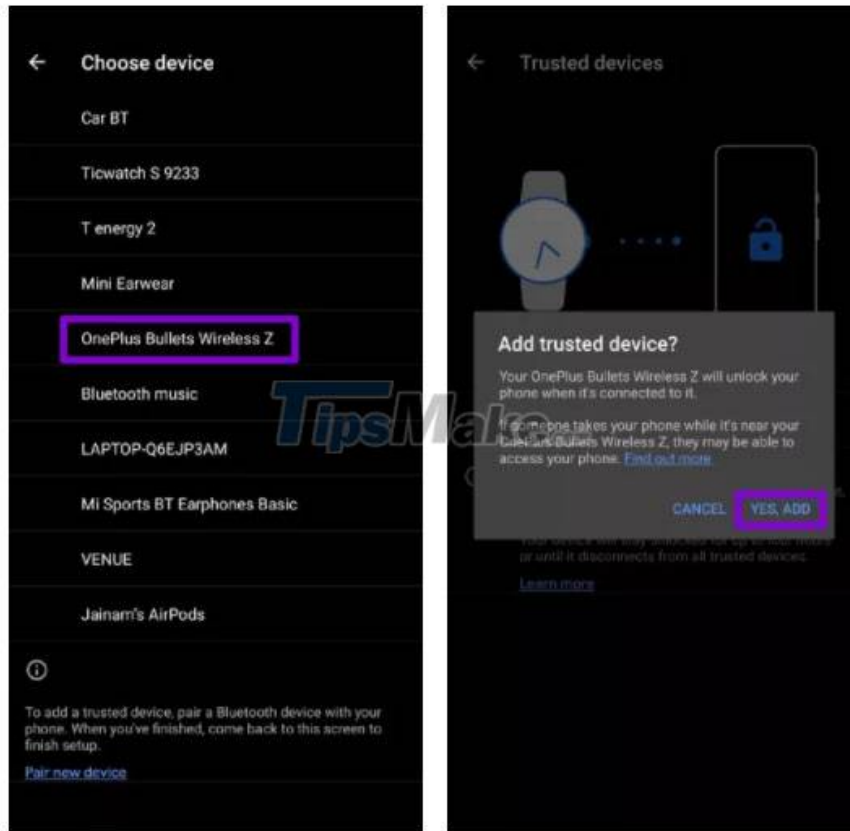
Choose device

Car BT

Ticwatch S 9233

T energy 2

Mini Earwear

OnePlus Bullets Wireless Z

Bluetooth music

LAPTOP-Q6EJP3AM

Mi Sports BT Earphones Basic

VENUE

Jainam's AirPods

To add a trusted device, pair a Bluetooth device with your phone. When you've finished, come back to this screen to finish setup.

Pair new device

Trusted devices

Add trusted device?

Your OnePlus Bullets Wireless Z will unlock your phone when it's connected to it.

If someone takes your phone while it's near your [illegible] Bullets Wireless Z, they may be able to access your phone. Find out more

CANCEL YES, ADD

Your device will stay unlocked for up to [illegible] or until it disconnects from all trusted devices.

Learn more

TipsMake